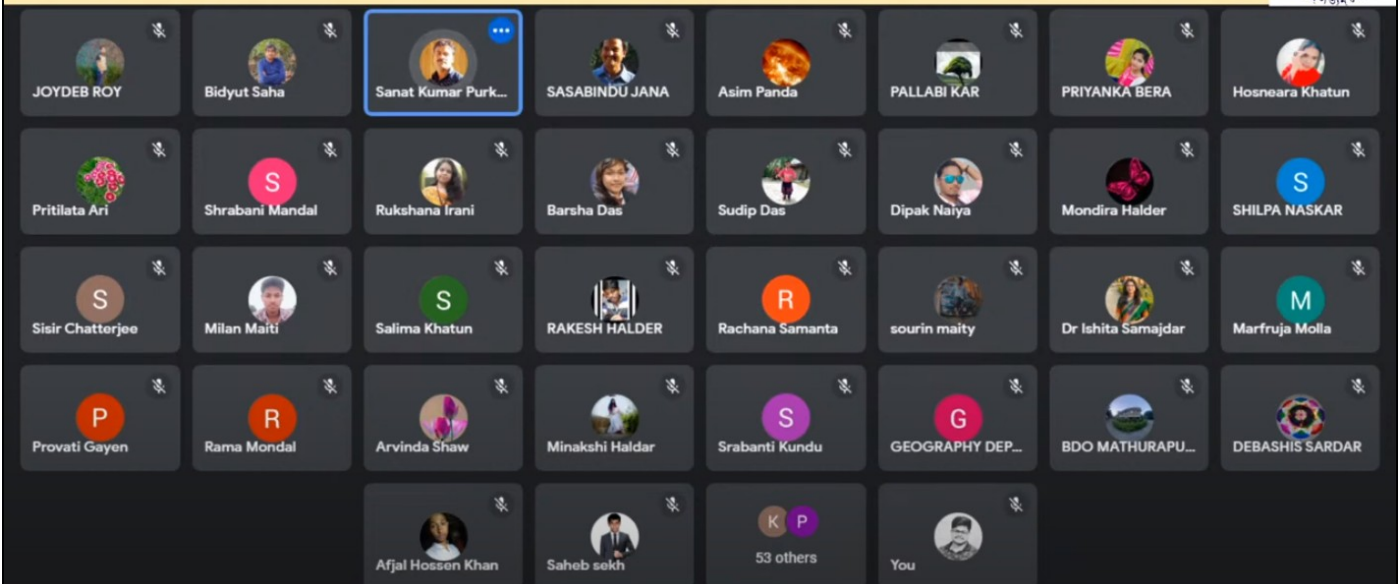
JOYDEB ROY
Bidyut Saha
Sanat Kumar Purk...
SASABINDU JANA
Asim Panda
PALLABI KAR
PRIYANKA BERA
Hosneara Khatun

Pritilata Ari
S
Shrabani Mandal
Rukshana Irani
Barsha Das
Sudip Das
Dipak Naiya
Mondira Halder
S
SHILPA NASKAR

S
Sisir Chatterjee
Milan Maiti
S
Salima Khatun
RAKESH HALDER
R
Rachana Samanta
sourin maity
Dr Ishita Samajdar
M
Marfruja Molla

P
Provati Gayen
R
Rama Mondal
Arvinda Shaw
Minakshi Haldar
S
Srabanti Kundu
G
GEOGRAPHY DEP...
BDO MATHURAPU...
DEBASHIS SARDAR

Afjal Hossen Khan
Saheb sekh
K P
53 others
You